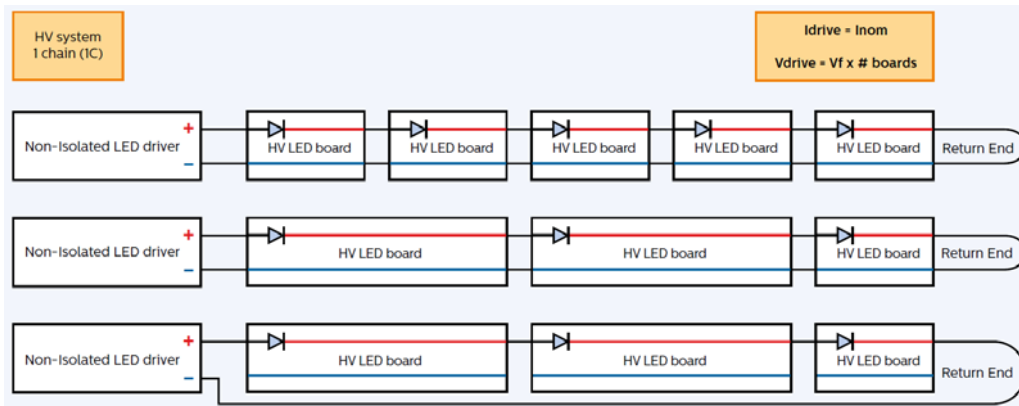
HV system
1 chain (1C)

Idrive = Inom

Vdrive = Vf x # boards

Non-Isolated LED driver
+
−
HV LED board
HV LED board
HV LED board
HV LED board
HV LED board
Return End

Non-Isolated LED driver
+
−
HV LED board
HV LED board
HV LED board
Return End

Non-Isolated LED driver
+
−
HV LED board
HV LED board
HV LED board
Return End